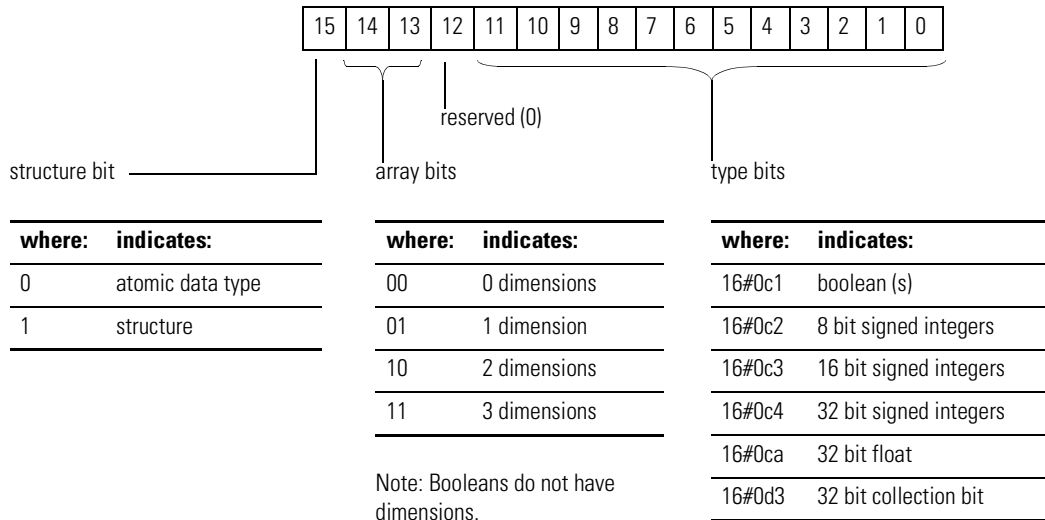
| 15 | 14 | 13 | 12 | 11 | 10 | 9 | 8 | 7 | 6 | 5 | 4 | 3 | 2 | 1 | 0 |
|---|---|---|---|---|---|---|---|---|---|---|---|---|---|---|---|

reserved (0)

structure bit

array bits

type bits

| where: | indicates: |
|---|---|
| 0 | atomic data type |
| 1 | structure |

| where: | indicates: |
|---|---|
| 00 | 0 dimensions |
| 01 | 1 dimension |
| 10 | 2 dimensions |
| 11 | 3 dimensions |

Note: Booleans do not have dimensions.

| where: | indicates: |
|---|---|
| 16#0c1 | boolean (s) |
| 16#0c2 | 8 bit signed integers |
| 16#0c3 | 16 bit signed integers |
| 16#0c4 | 32 bit signed integers |
| 16#0ca | 32 bit float |
| 16#0d3 | 32 bit collection bit |